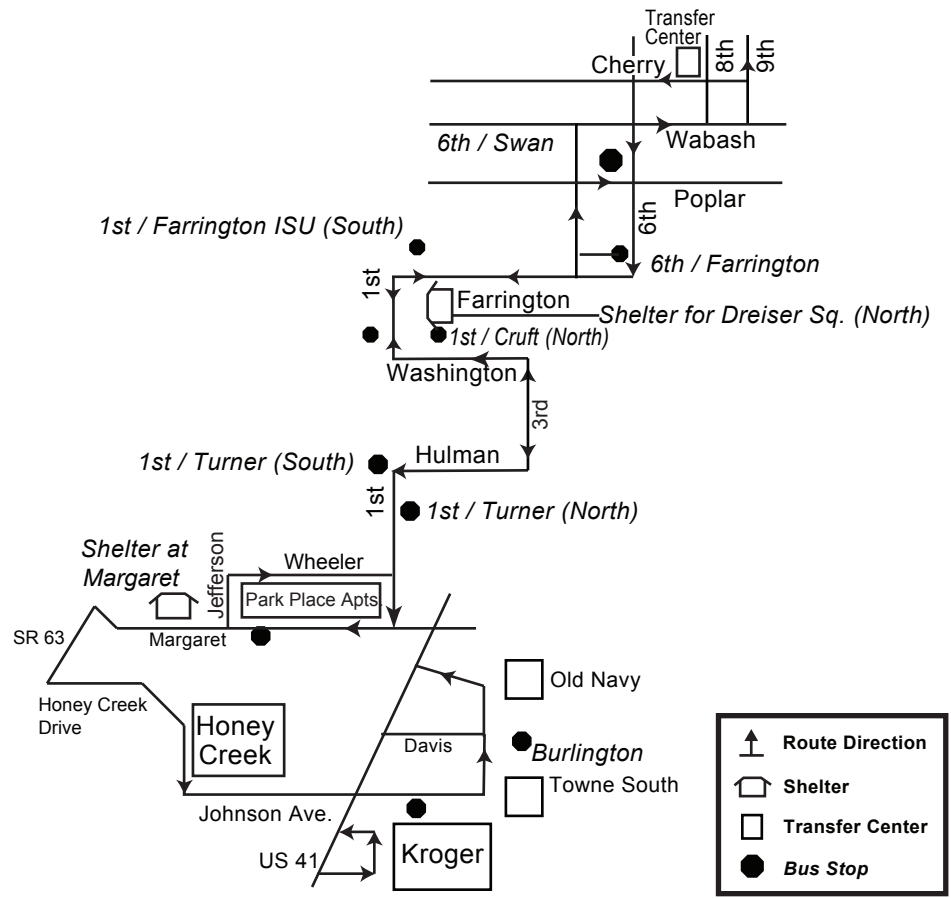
Transfer Center
Cherry
8th
9th
6th / Swan
Wabash
Poplar
6th
1st / Farrington ISU (South)
6th / Farrington
1st
Farrington
Shelter for Dreiser Sq. (North)
1st / Cruft (North)
Washington
3rd
1st / Turner (South)
Hulman
1st
1st / Turner (North)
Shelter at Margaret
Jefferson
Wheeler
Park Place Apts
SR 63
Margaret
Old Navy
Honey Creek Drive
Honey Creek
Davis
Burlington
Towne South
Johnson Ave.
US 41
Kroger

Route Direction
Shelter
Transfer Center
Bus Stop